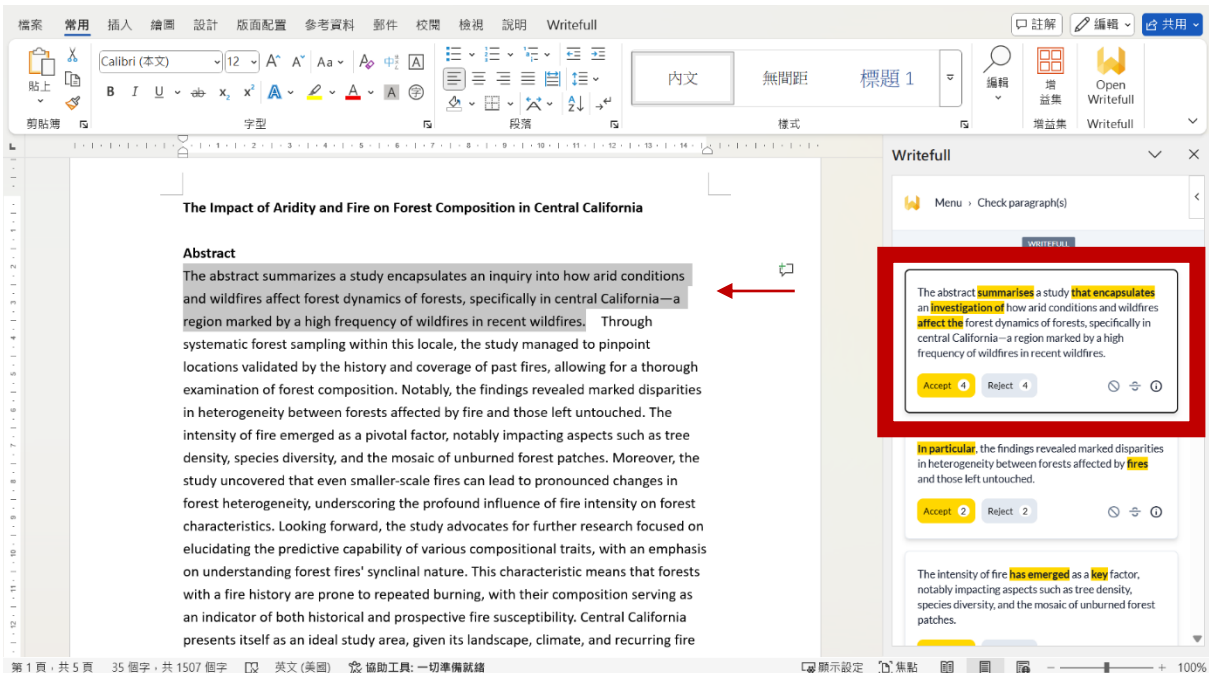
檔案 常用 插入 繪圖 設計 版面配置 參考資料 郵件 校閱 檢視 說明 Writefull

註解 編輯 共用

貼上 剪貼簿

Calibri (本文) 12 字型

段落

內文 無間距 標題 1 樣式

編輯 增益集 增益集 Open Writefull Writefull

Writefull

Menu › Check paragraph(s)

WRITEFULL

The abstract summarises a study that encapsulates an investigation of how arid conditions and wildfires affect the forest dynamics of forests, specifically in central California—a region marked by a high frequency of wildfires in recent wildfires.

Accept 4 Reject 4

In particular, the findings revealed marked disparities in heterogeneity between forests affected by fires and those left untouched.

Accept 2 Reject 2

The intensity of fire has emerged as a key factor, notably impacting aspects such as tree density, species diversity, and the mosaic of unburned forest patches.

**The Impact of Aridity and Fire on Forest Composition in Central California**

**Abstract**

The abstract summarizes a study encapsulates an inquiry into how arid conditions and wildfires affect forest dynamics of forests, specifically in central California—a region marked by a high frequency of wildfires in recent wildfires. Through systematic forest sampling within this locale, the study managed to pinpoint locations validated by the history and coverage of past fires, allowing for a thorough examination of forest composition. Notably, the findings revealed marked disparities in heterogeneity between forests affected by fire and those left untouched. The intensity of fire emerged as a pivotal factor, notably impacting aspects such as tree density, species diversity, and the mosaic of unburned forest patches. Moreover, the study uncovered that even smaller-scale fires can lead to pronounced changes in forest heterogeneity, underscoring the profound influence of fire intensity on forest characteristics. Looking forward, the study advocates for further research focused on elucidating the predictive capability of various compositional traits, with an emphasis on understanding forest fires' synclinal nature. This characteristic means that forests with a fire history are prone to repeated burning, with their composition serving as an indicator of both historical and prospective fire susceptibility. Central California presents itself as an ideal study area, given its landscape, climate, and recurring fire

第 1 頁，共 5 頁 35 個字，共 1507 個字 英文 (美國) 協助工具: 一切準備就緒 顯示設定 焦點 100%